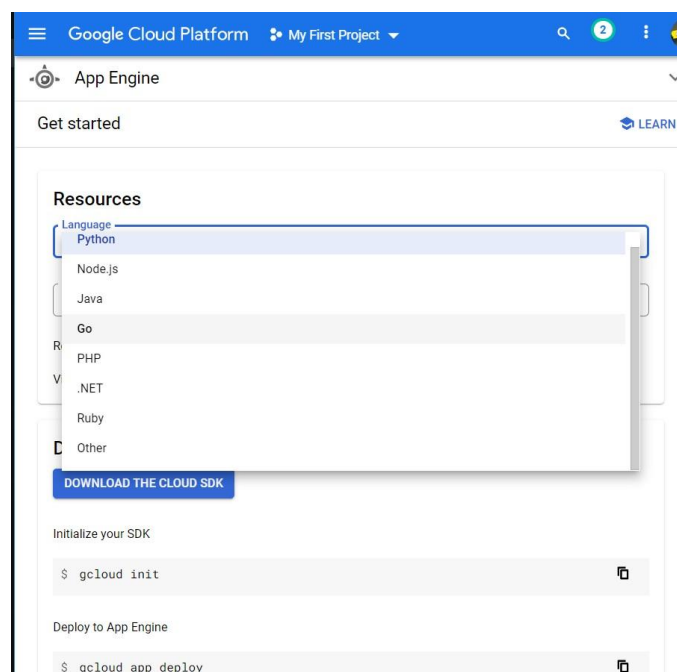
Google Cloud Platform My First Project

2

App Engine

Get started

LEARN

Resources

Language

Python

Node.js

Java

Go

PHP

.NET

Ruby

Other

R

V

D

DOWNLOAD THE CLOUD SDK

Initialize your SDK

$ gcloud init

Deploy to App Engine

$ gcloud app deploy